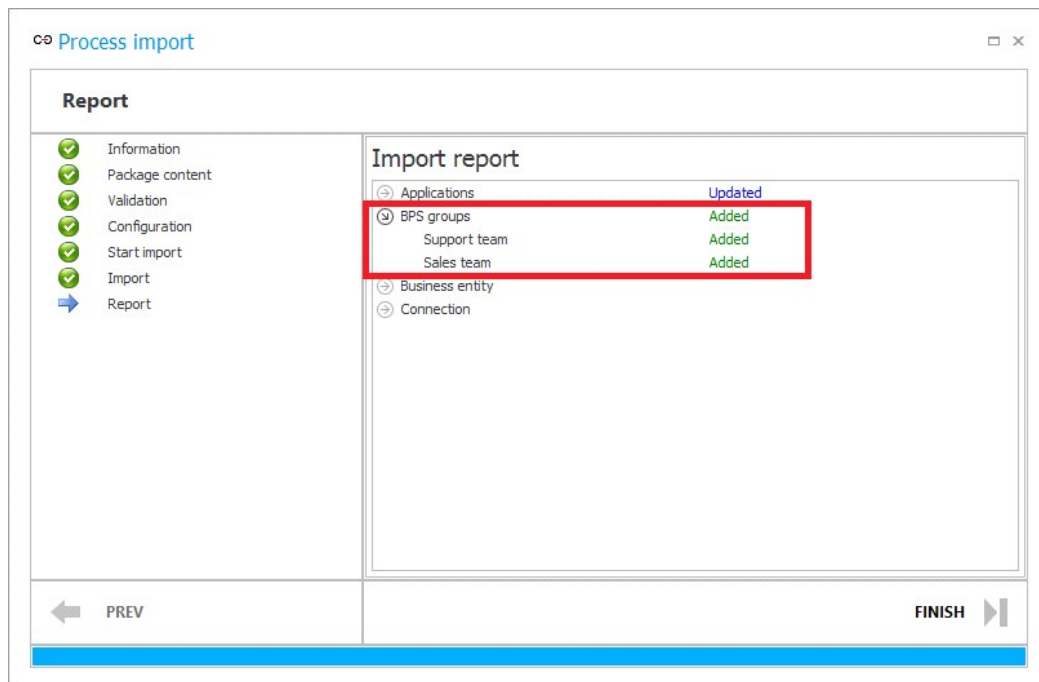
Process import

Report

Information
Package content
Validation
Configuration
Start import
Import
Report

Import report

| | |
|---|---|
| Applications | Updated |
| BPS groups | Added |
| Support team | Added |
| Sales team | Added |
| Business entity | |
| Connection | |

PREV

FINISH